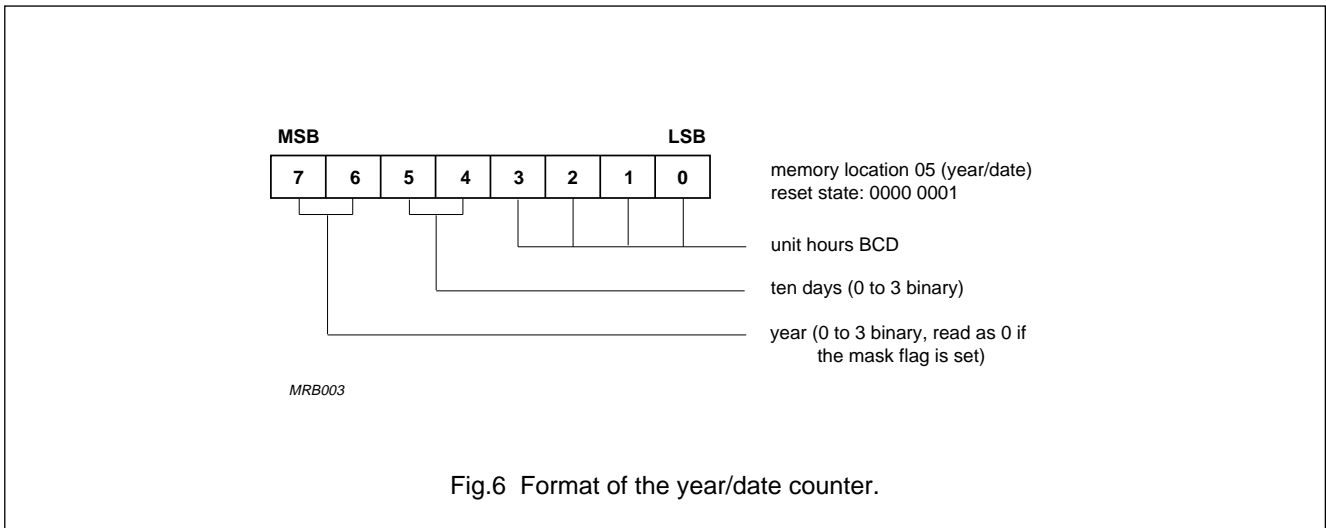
MSB

LSB

| 7 | 6 | 5 | 4 | 3 | 2 | 1 | 0 |
|---|---|---|---|---|---|---|---|

memory location 05 (year/date)
reset state: 0000 0001

unit hours BCD

ten days (0 to 3 binary)

year (0 to 3 binary, read as 0 if the mask flag is set)

MRB003

Fig.6 Format of the year/date counter.